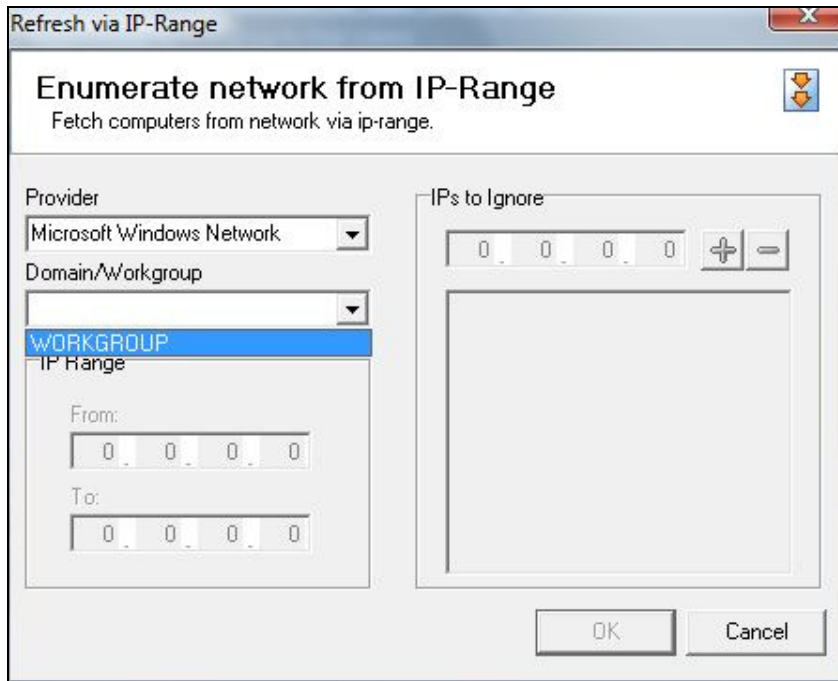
Refresh via IP-Range

Enumerate network from IP-Range
Fetch computers from network via ip-range.

Provider
Microsoft Windows Network
Domain/Workgroup
WORKGROUP
IP Range
From:
0 . 0 . 0 . 0
To:
0 . 0 . 0 . 0

IPs to Ignore
0 . 0 . 0 . 0

OK
Cancel